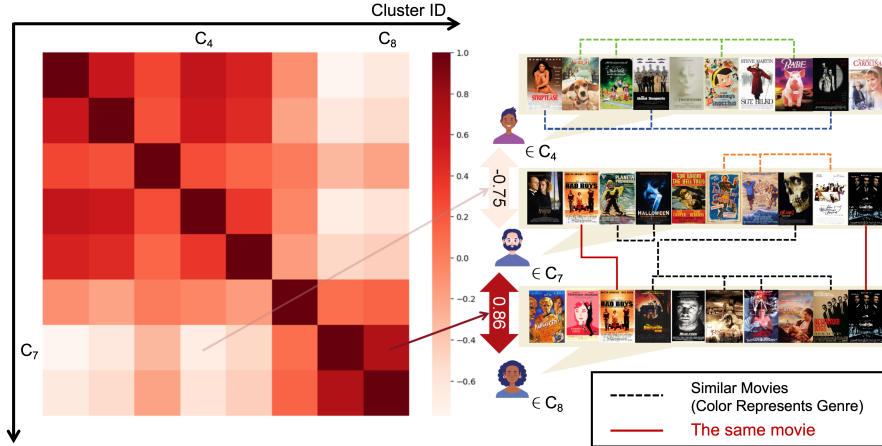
Cluster ID

$C_4$

$C_8$

$C_7$

1.0
0.8
0.6
0.4
0.2
0.0
−0.2
−0.4
−0.6

$\in C_4$

-0.75

$\in C_7$

0.86

$\in C_8$

STRIPTEASE
BAD BOYS
HALLOWEEN
STEVE MARTIN
SGT. BILKO
BABE
CAROLINA

Similar Movies
(Color Represents Genre)
The same movie